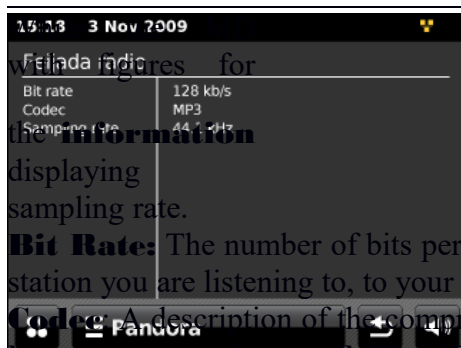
15:13 3 Nov 2009

Feliada radio

with figures for

| Bit rate | 128 kb/s |
|---|---|
| Codec | MP3 |
| Sampling rate | 44.1 kHz |

the Information

displaying

sampling rate.

Bit Rate: The number of bits per

station you are listening to, to your

Codec: A description of the comp

Pandora